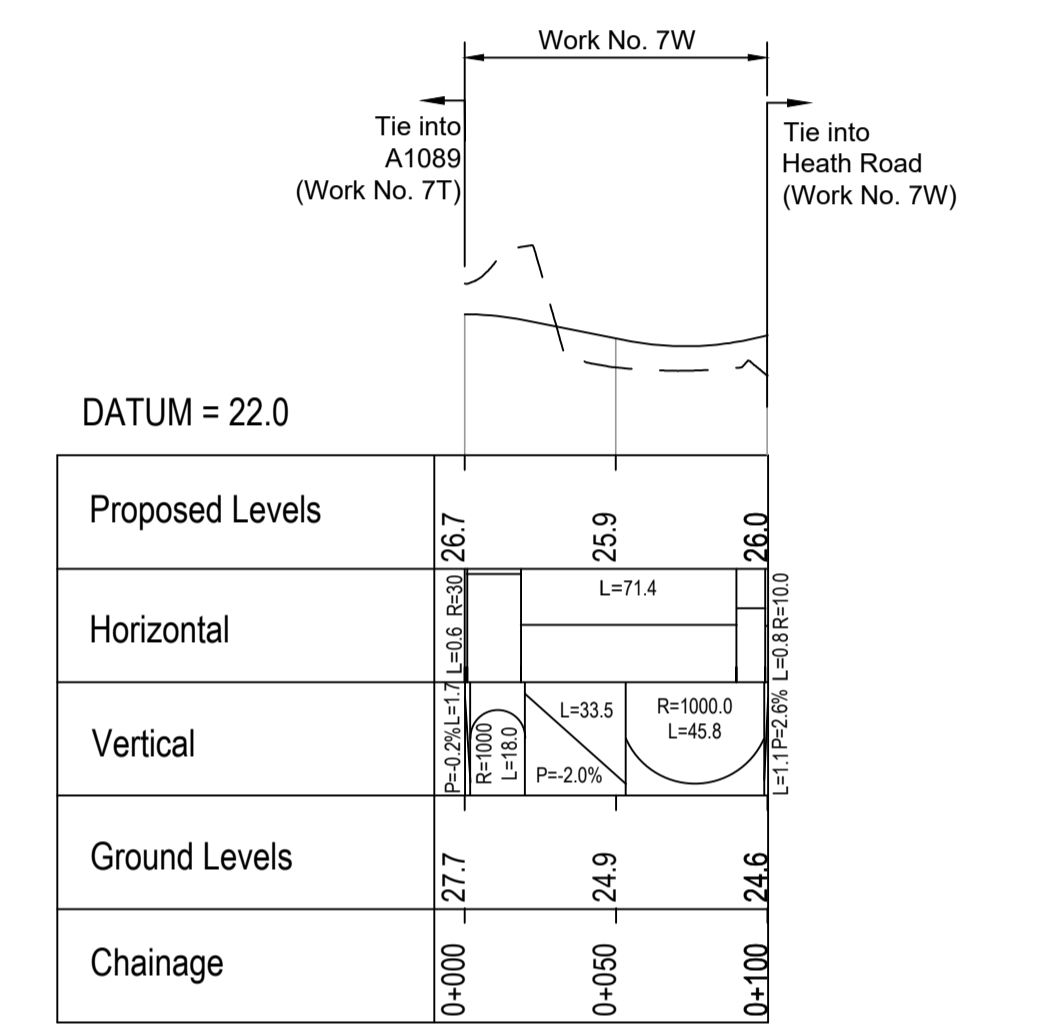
Work No. 7W

Tie into A1089 (Work No. 7T)

Tie into Heath Road (Work No. 7W)

DATUM = 22.0

| Proposed Levels | 26.7 | 25.9 | 26.0 |
|---|---|---|---|
| Horizontal | L=0.6 R=30 | L=71.4 | L=0.8 R=10.0 |
| Vertical | P=-0.2% L=1.7 | R=1000 L=18.0 | L=33.5 P=-2.0% | R=1000.0 L=45.8 | L=1.1 P=2.6% |
| Ground Levels | 27.7 | 24.9 | 24.6 |
| Chainage | 0+000 | 0+050 | 0+100 |